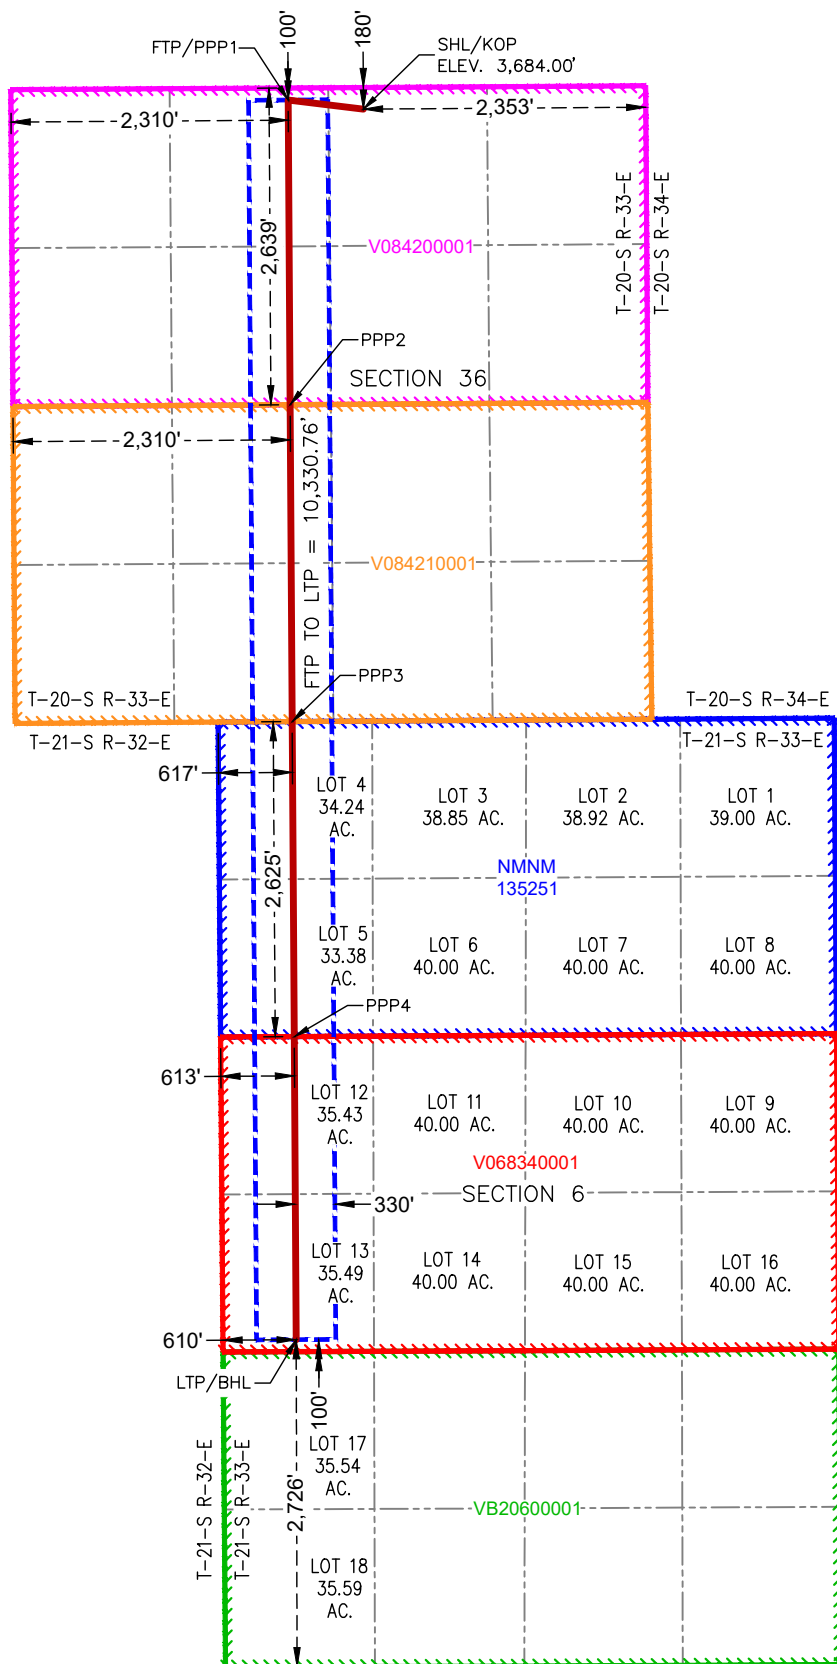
100'
180'
FTP/PPP1
SHL/KOP
ELEV. 3,684.00'
2,310'
2,353'
2,639'
V084200001
T-20-S R-33-E
T-20-S R-34-E
PPP2
SECTION 36
2,310'
FTP TO LTP = 10,330.76'
V084210001
PPP3
T-20-S R-33-E
T-20-S R-34-E
T-21-S R-32-E
T-21-S R-33-E
617'
LOT 4
34.24
AC.
LOT 3
38.85 AC.
LOT 2
38.92 AC.
LOT 1
39.00 AC.
NMNM
135251
2,625'
LOT 5
33.38
AC.
LOT 6
40.00 AC.
LOT 7
40.00 AC.
LOT 8
40.00 AC.
PPP4
613'
LOT 12
35.43
AC.
LOT 11
40.00 AC.
LOT 10
40.00 AC.
LOT 9
40.00 AC.
V068340001
330'
SECTION 6
LOT 13
35.49
AC.
LOT 14
40.00 AC.
LOT 15
40.00 AC.
LOT 16
40.00 AC.
610'
LTP/BHL
100'
LOT 17
35.54
AC.
T-21-S R-32-E
T-21-S R-33-E
2,726'
VB20600001
LOT 18
35.59
AC.